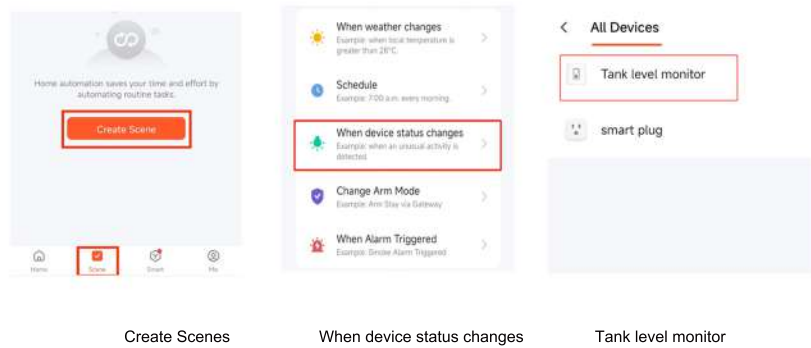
Home automation saves your time and effort by automating routine tasks.

Create Scene

Home Scene Smart Me

When weather changes
Example: when local temperature is greater than 28°C.

Schedule
Example: 7:00 a.m. every morning.

When device status changes
Example: when an unusual activity is detected.

Change Arm Mode
Example: Arm Stay via Gateway

When Alarm Triggered
Example: Smoke Alarm Triggered

< All Devices

Tank level monitor

smart plug

Create Scenes

When device status changes

Tank level monitor